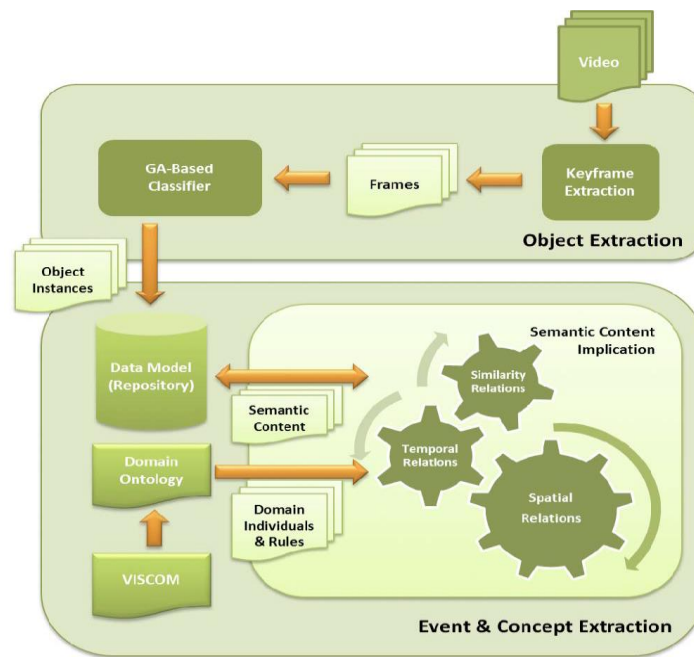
Video

GA-Based Classifier

Frames

Keyframe Extraction

Object Extraction

Object Instances

Semantic Content Implication

Data Model (Repository)

Similarity Relations

Semantic Content

Temporal Relations

Domain Ontology

Domain Individuals & Rules

Spatial Relations

VISCOM

Event & Concept Extraction